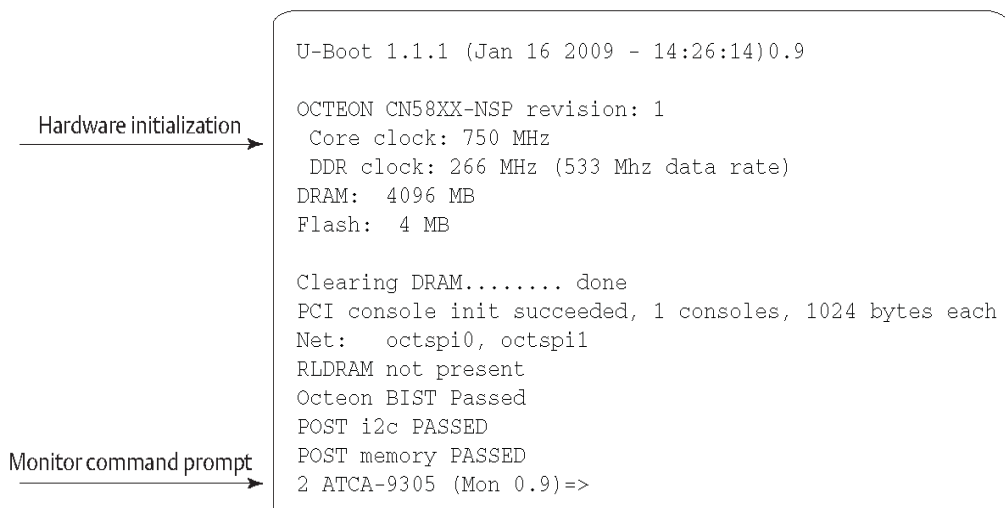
Hardware initialization

Monitor command prompt

U-Boot 1.1.1 (Jan 16 2009 - 14:26:14)0.9

OCTEON CN58XX-NSP revision: 1
Core clock: 750 MHz
DDR clock: 266 MHz (533 Mhz data rate)
DRAM: 4096 MB
Flash: 4 MB

Clearing DRAM........ done
PCI console init succeeded, 1 consoles, 1024 bytes each
Net: octspi0, octspi1
RLDRAM not present
Octeon BIST Passed
POST i2c PASSED
POST memory PASSED
2 ATCA-9305 (Mon 0.9)=>